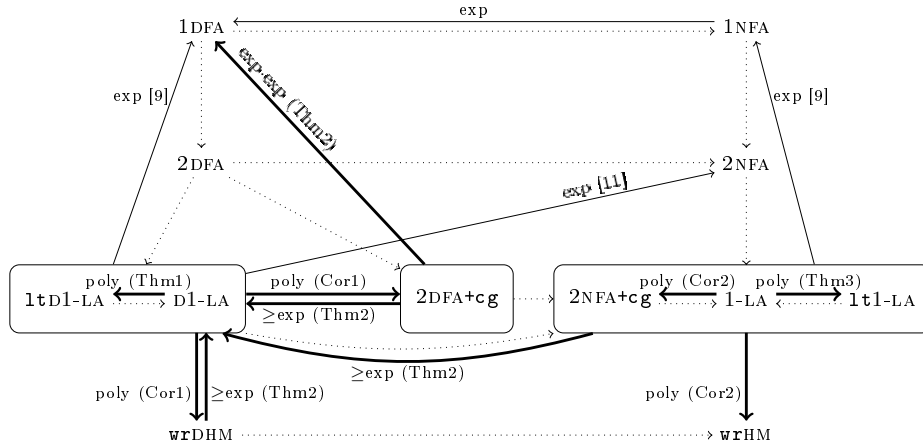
1DFA
exp
1NFA
exp [9]
exp·exp (Thm2)
exp [9]
2DFA
2NFA
exp [11]
poly (Thm1)
ltD1-LA
D1-LA
poly (Cor1)
$\geq$exp (Thm2)
2DFA+cg
2NFA+cg
poly (Cor2)
1-LA
poly (Thm3)
lt1-LA
$\geq$exp (Thm2)
poly (Cor1)
$\geq$exp (Thm2)
poly (Cor2)
wrDHM
wrHM